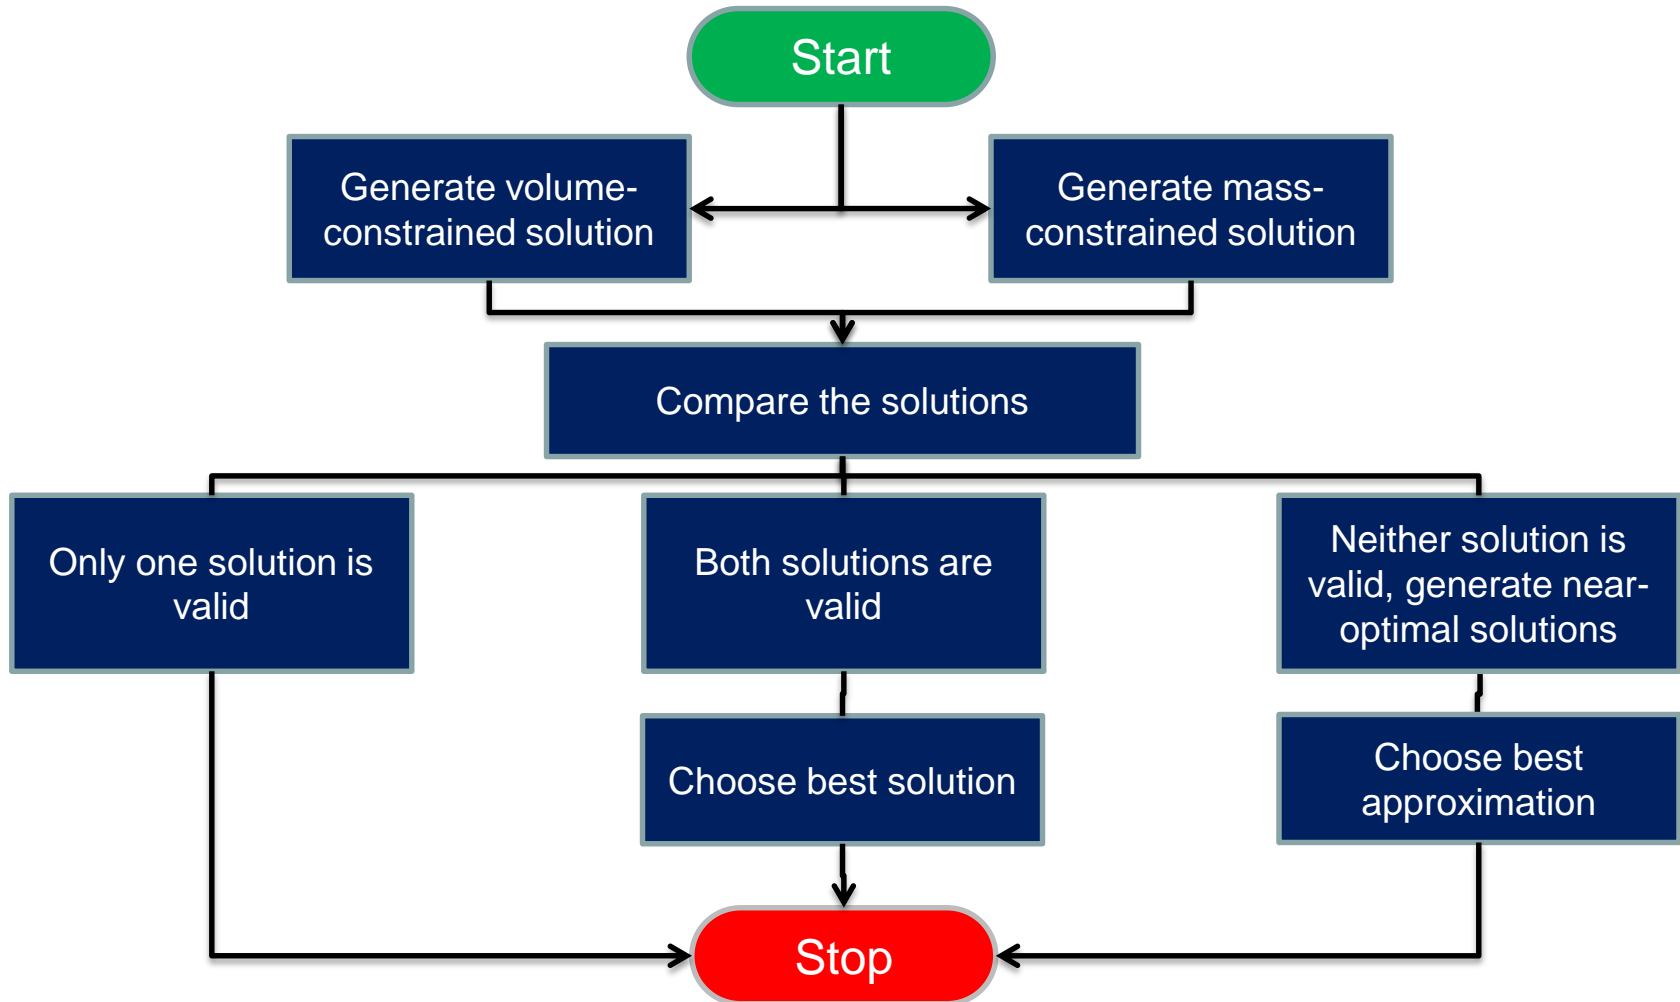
Start

Generate volume-constrained solution

Generate mass-constrained solution

Compare the solutions

Only one solution is valid

Both solutions are valid

Neither solution is valid, generate near-optimal solutions

Choose best solution

Choose best approximation

Stop